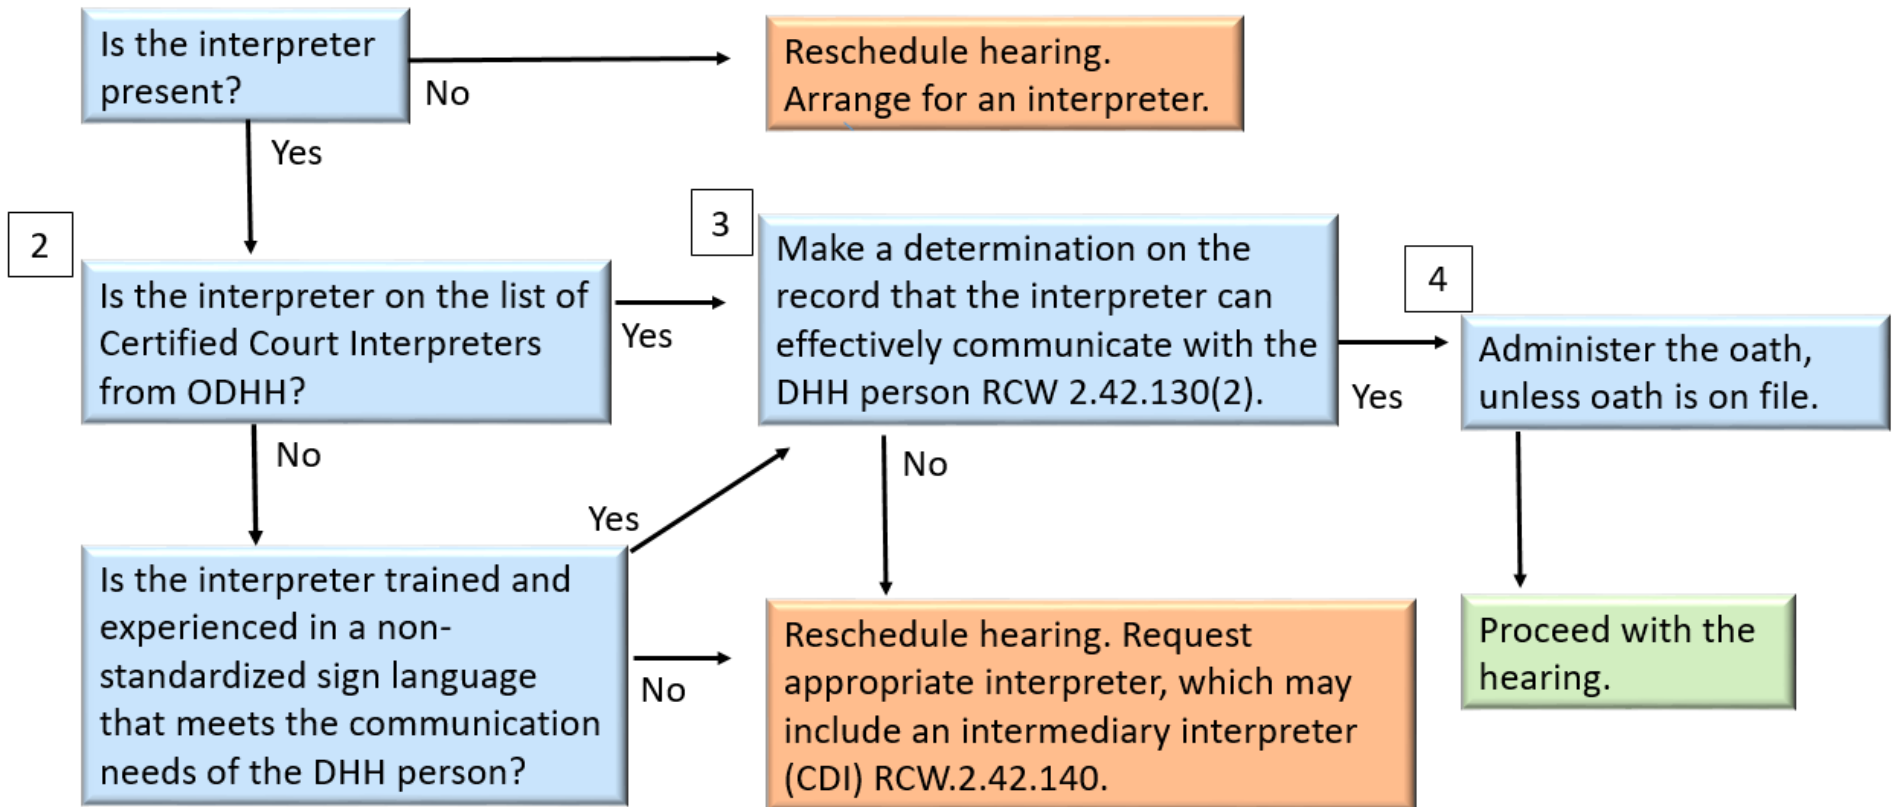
Is the interpreter present?

No

Reschedule hearing. Arrange for an interpreter.

Yes

2

Is the interpreter on the list of Certified Court Interpreters from ODHH?

Yes

3

Make a determination on the record that the interpreter can effectively communicate with the DHH person RCW 2.42.130(2).

4

Yes

Administer the oath, unless oath is on file.

No

No

Yes

Is the interpreter trained and experienced in a non-standardized sign language that meets the communication needs of the DHH person?

No

Reschedule hearing. Request appropriate interpreter, which may include an intermediary interpreter (CDI) RCW.2.42.140.

Proceed with the hearing.